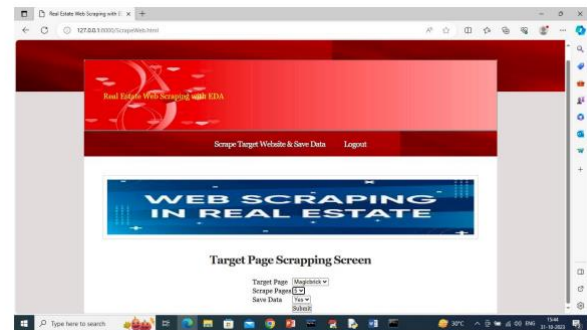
Real Estate Web Scraping with E ×

127.0.0.1:8000/ScrapeWeb.html

Real Estate Web Scraping with EDA

Scrape Target Website & Save Data Logout

WEB SCRAPING IN REAL ESTATE

Target Page Scrapping Screen

Target Page Magicbrick
Scrape Pages 5
Save Data Yes
Submit

Type here to search

30°C ENG 15:44 31-10-2023